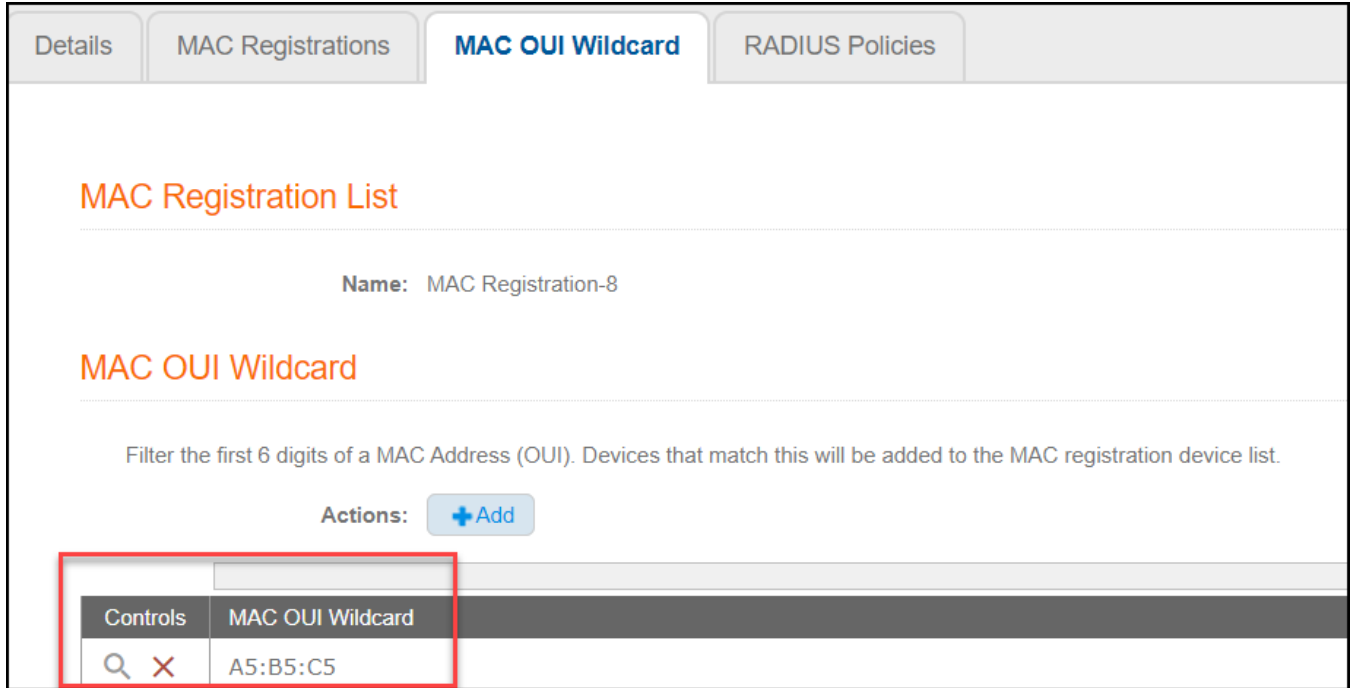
Details | MAC Registrations | MAC OUI Wildcard | RADIUS Policies

MAC Registration List

Name: MAC Registration-8

MAC OUI Wildcard

Filter the first 6 digits of a MAC Address (OUI). Devices that match this will be added to the MAC registration device list.

Actions: +Add

| Controls | MAC OUI Wildcard |
|---|---|
| | A5:B5:C5 |